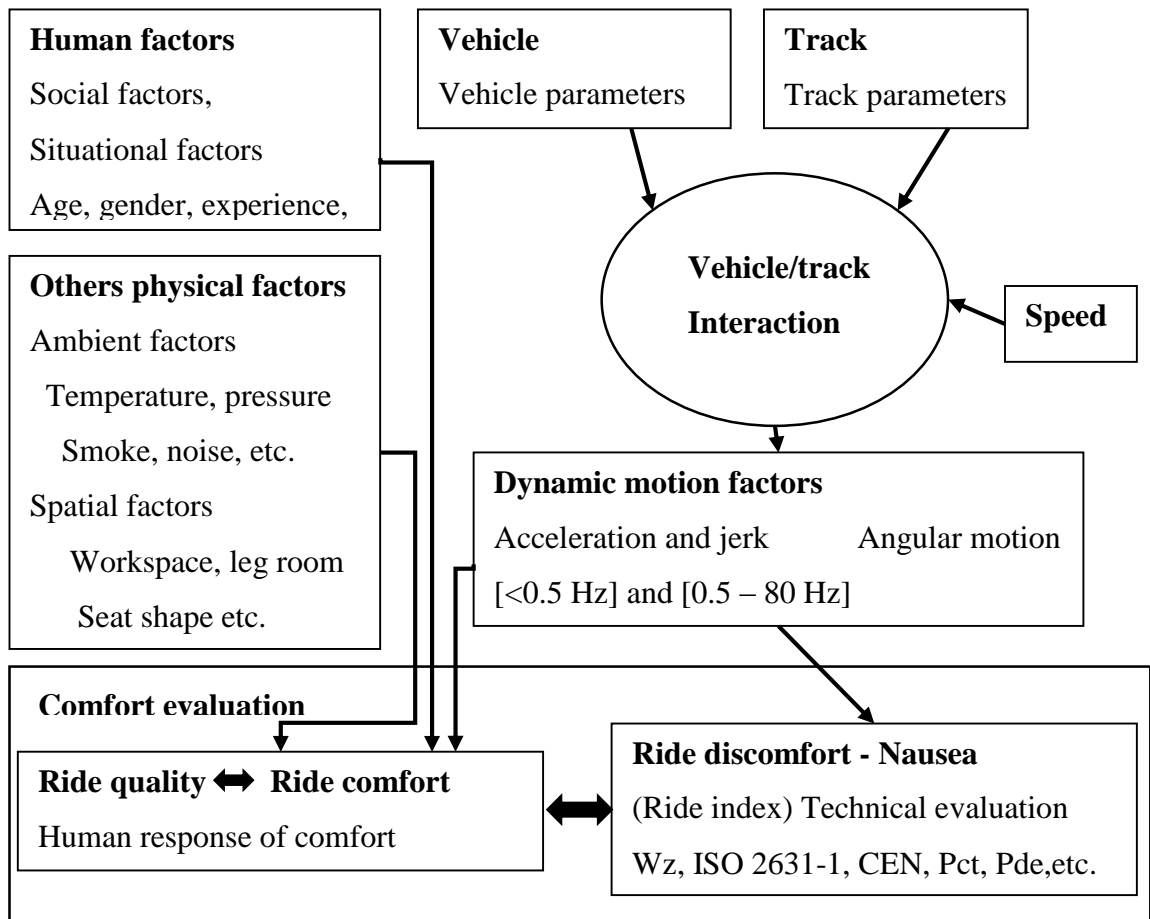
**Human factors**
Social factors,
Situational factors
Age, gender, experience,

**Vehicle**
Vehicle parameters

**Track**
Track parameters

**Vehicle/track Interaction**

**Speed**

**Others physical factors**
Ambient factors
Temperature, pressure
Smoke, noise, etc.
Spatial factors
Workspace, leg room
Seat shape etc.

**Dynamic motion factors**
Acceleration and jerk Angular motion
[<0.5 Hz] and [0.5 – 80 Hz]

**Comfort evaluation**

**Ride quality ⟺ Ride comfort**
Human response of comfort

**Ride discomfort - Nausea**
(Ride index) Technical evaluation
Wz, ISO 2631-1, CEN, Pct, Pde,etc.